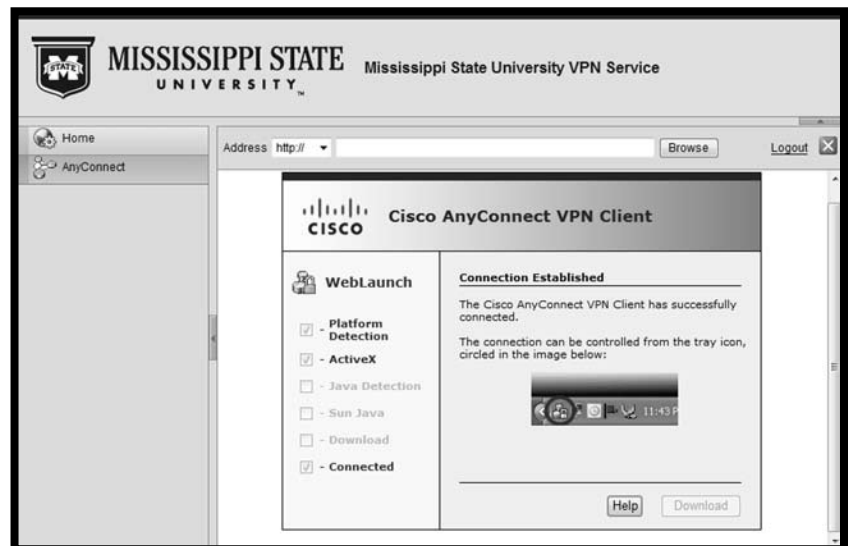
STATE

MISSISSIPPI STATE UNIVERSITY™

Mississippi State University VPN Service

Home

AnyConnect

Address http:// Browse Logout

CISCO Cisco AnyConnect VPN Client

WebLaunch

- Platform Detection

- ActiveX

- Java Detection

- Sun Java

- Download

- Connected

Connection Established

The Cisco AnyConnect VPN Client has successfully connected.

The connection can be controlled from the tray icon, circled in the image below:

11:43 P

Help Download